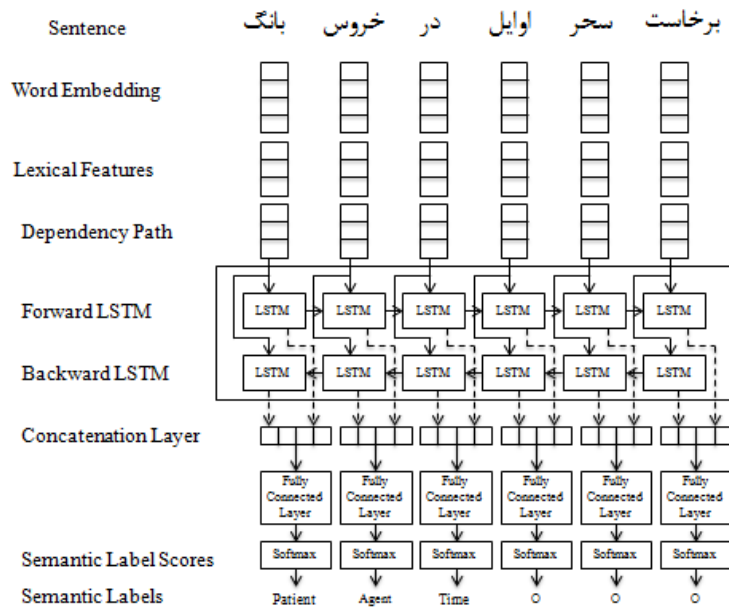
Sentence بانگ خروس در اوایل سحر برخاست

Word Embedding

Lexical Features

Dependency Path

Forward LSTM

LSTM LSTM LSTM LSTM LSTM LSTM

Backward LSTM

LSTM LSTM LSTM LSTM LSTM LSTM

Concatenation Layer

Fully Connected Layer | Fully Connected Layer | Fully Connected Layer | Fully Connected Layer | Fully Connected Layer | Fully Connected Layer

Semantic Label Scores

Softmax Softmax Softmax Softmax Softmax Softmax

Semantic Labels

Patient Agent Time O O O